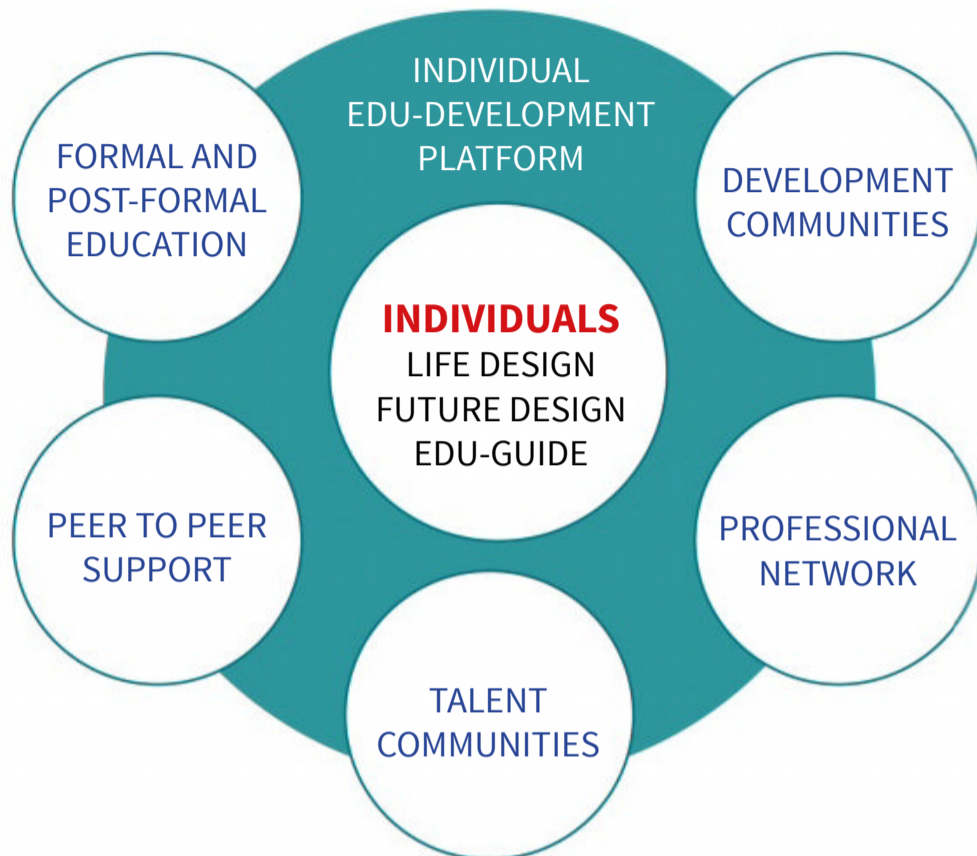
INDIVIDUAL
EDU-DEVELOPMENT
PLATFORM

FORMAL AND
POST-FORMAL
EDUCATION

DEVELOPMENT
COMMUNITIES

INDIVIDUALS
LIFE DESIGN
FUTURE DESIGN
EDU-GUIDE

PEER TO PEER
SUPPORT

PROFESSIONAL
NETWORK

TALENT
COMMUNITIES